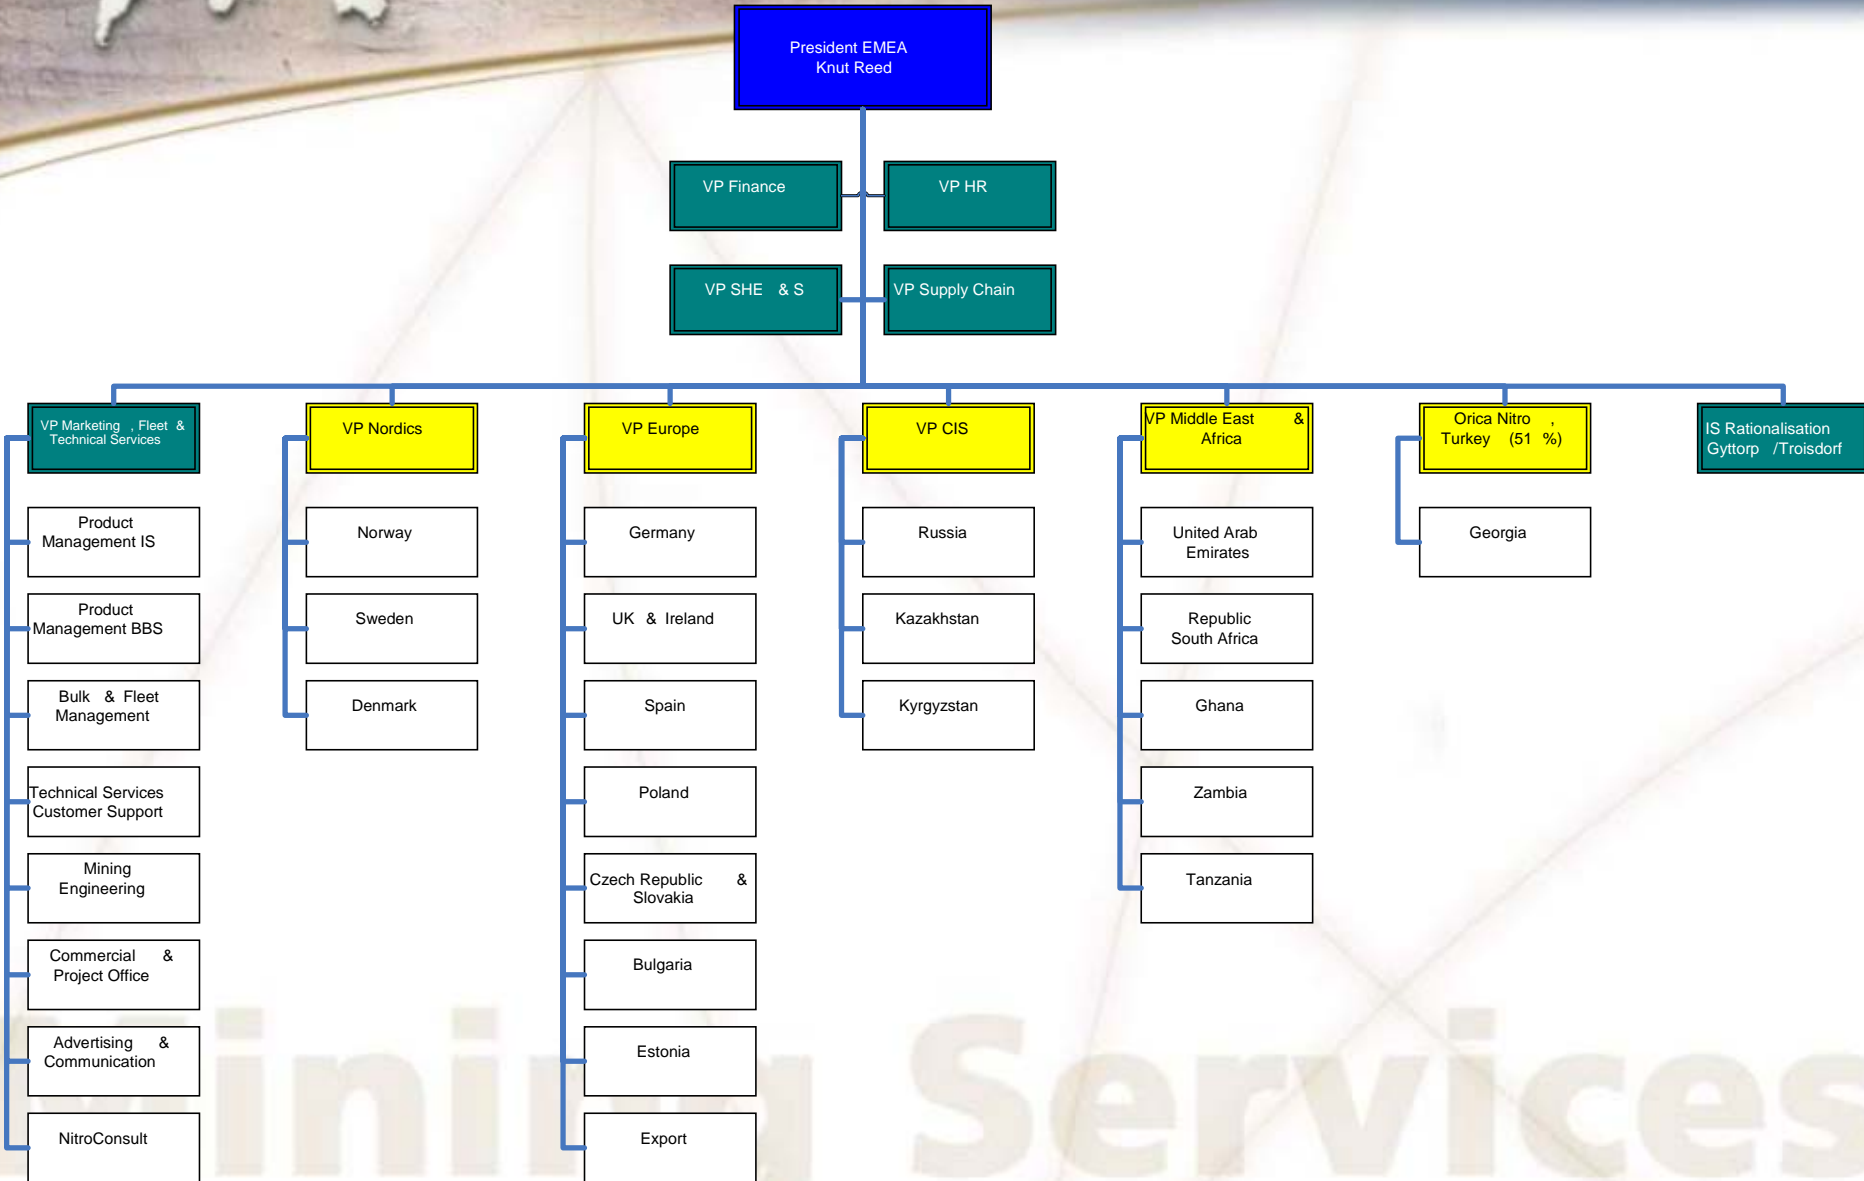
President EMEA
Knut Reed

VP Finance

VP HR

VP SHE & S

VP Supply Chain

VP Marketing , Fleet & Technical Services

Product Management IS

Product Management BBS

Bulk & Fleet Management

Technical Services Customer Support

Mining Engineering

Commercial & Project Office

Advertising & Communication

NitroConsult

VP Nordics

Norway

Sweden

Denmark

VP Europe

Germany

UK & Ireland

Spain

Poland

Czech Republic & Slovakia

Bulgaria

Estonia

Export

VP CIS

Russia

Kazakhstan

Kyrgyzstan

VP Middle East & Africa

United Arab Emirates

Republic South Africa

Ghana

Zambia

Tanzania

Orica Nitro , Turkey (51 %)

Georgia

IS Rationalisation Gyttorp /Troisdorf

Mining Services